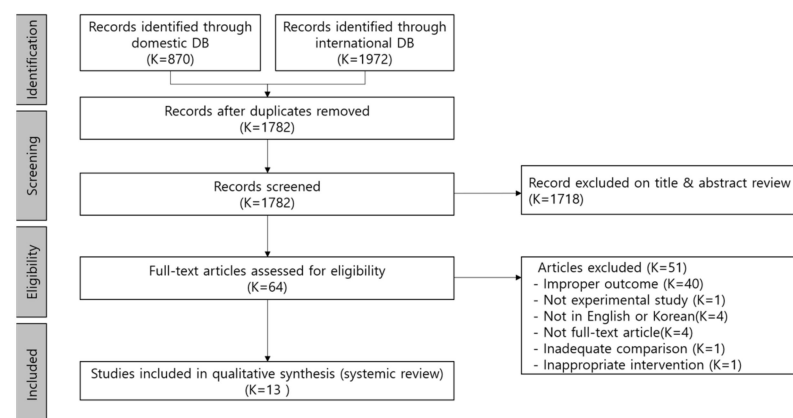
Identification

Records identified through domestic DB
(K=870)

Records identified through international DB
(K=1972)

Records after duplicates removed
(K=1782)

Screening

Records screened
(K=1782)

Record excluded on title & abstract review
(K=1718)

Eligibility

Full-text articles assessed for eligibility
(K=64)

Articles excluded (K=51)
- Improper outcome (K=40)
- Not experimental study (K=1)
- Not in English or Korean(K=4)
- Not full-text article(K=4)
- Inadequate comparison (K=1)
- Inappropriate intervention (K=1)

Included

Studies included in qualitative synthesis (systemic review)
(K=13 )